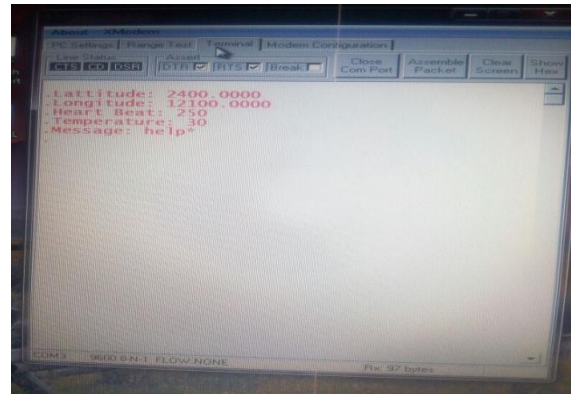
About XModem

PC Settings | Range Test | Terminal | Modem Configuration

Line Status
CTS CD DSR

Assert
DTR ☑ RTS ☑ Break ☐

Close Com Port

Assemble Packet

Clear Screen

Show Hex

.Lattitude: 2400.0000
.Longitude: 12100.0000
.Heart Beat: 250
.Temperature: 30
.Message: help*
.

COM3 9600 8-N-1 FLOW:NONE

Rx: 97 bytes